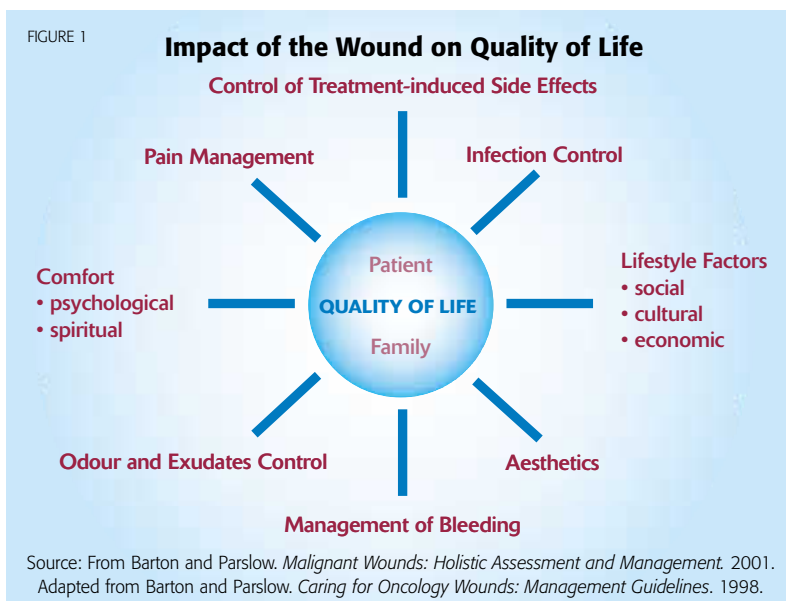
FIGURE 1

Impact of the Wound on Quality of Life

Control of Treatment-induced Side Effects

Pain Management

Infection Control

Comfort
• psychological
• spiritual

Patient

QUALITY OF LIFE

Family

Lifestyle Factors
• social
• cultural
• economic

Odour and Exudates Control

Aesthetics

Management of Bleeding

Source: From Barton and Parslow. *Malignant Wounds: Holistic Assessment and Management.* 2001.
Adapted from Barton and Parslow. *Caring for Oncology Wounds: Management Guidelines*. 1998.